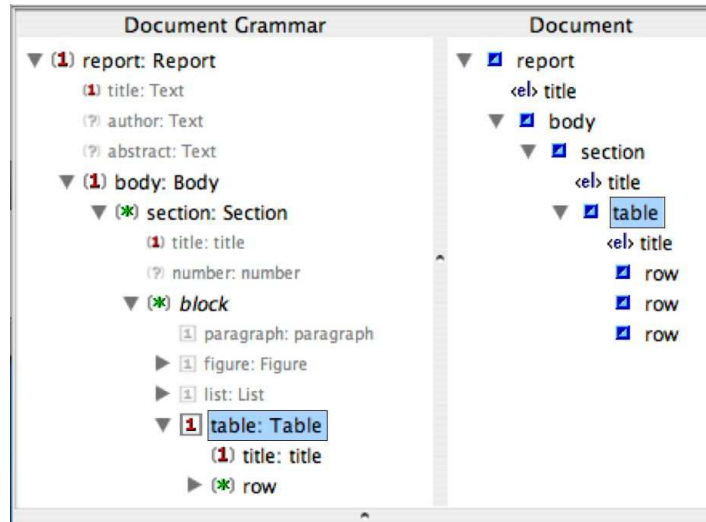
Document Grammar

(1) report: Report
(1) title: Text
(?) author: Text
(?) abstract: Text
(1) body: Body
(*) section: Section
(1) title: title
(?) number: number
(*) *block*
1 paragraph: paragraph
1 figure: Figure
1 list: List
1 table: Table
(1) title: title
(*) row

Document

report
‹el› title
body
section
‹el› title
table
‹el› title
row
row
row